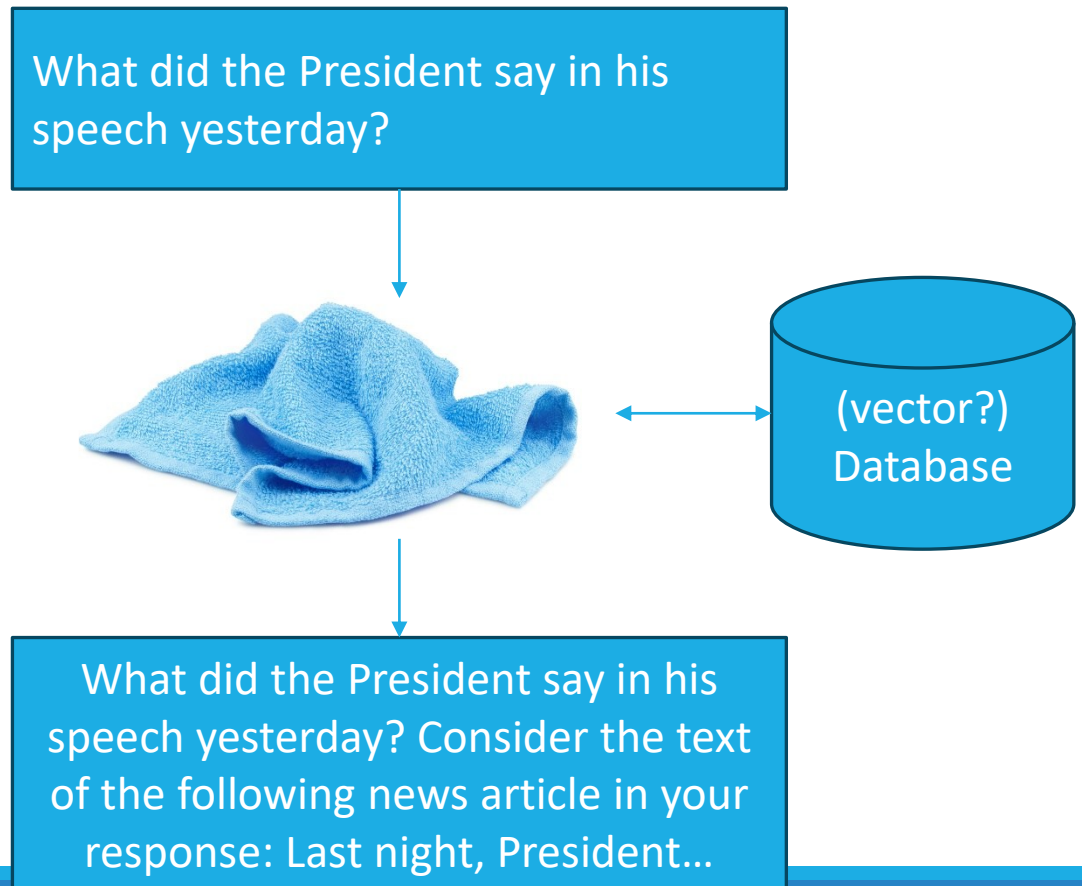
What did the President say in his speech yesterday?

(vector?) Database

What did the President say in his speech yesterday? Consider the text of the following news article in your response: Last night, President…